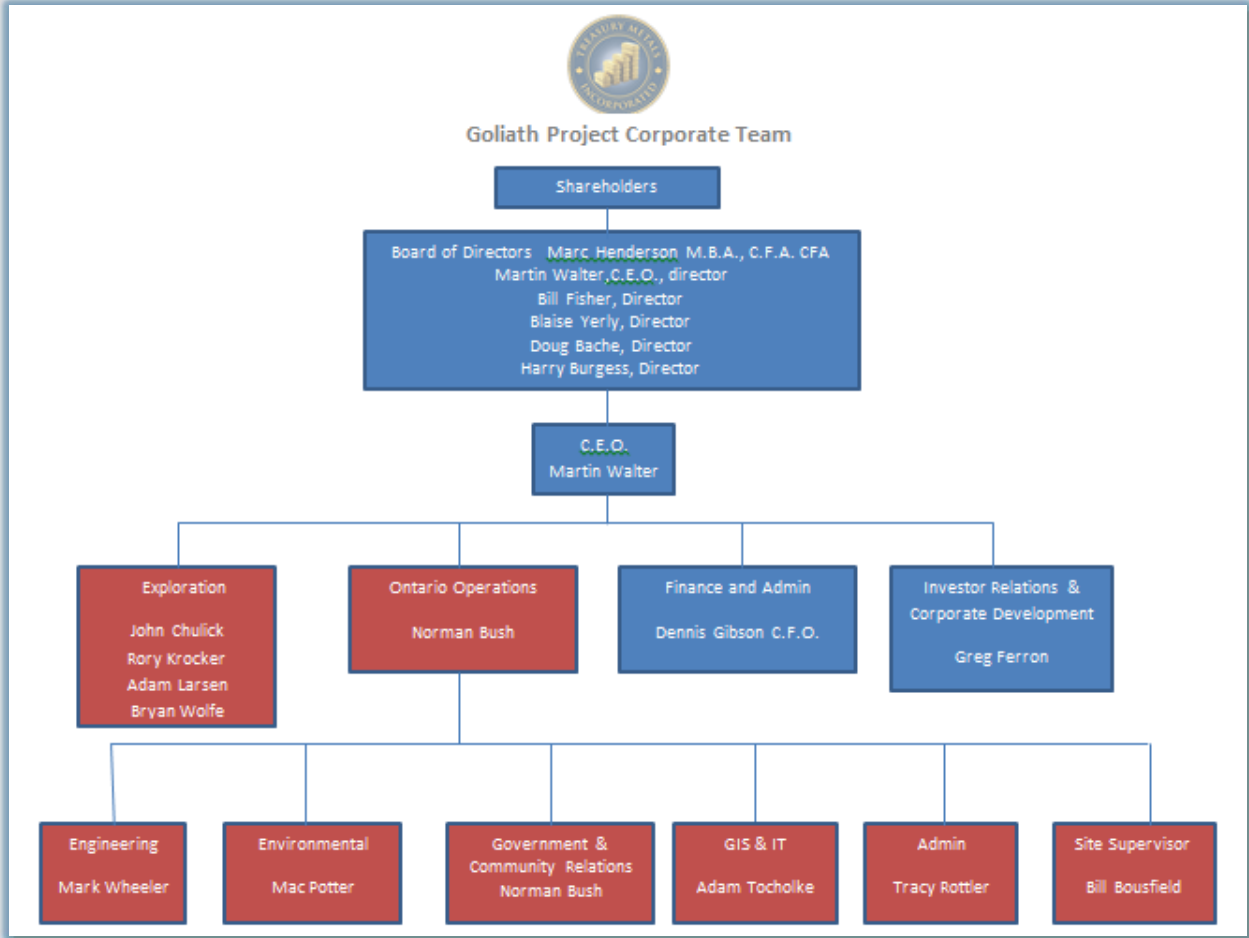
TREASURY METALS INCORPORATED

Goliath Project Corporate Team

Shareholders

Board of Directors Marc Henderson M.B.A., C.F.A. CFA
Martin Walter,C.E.O., director
Bill Fisher, Director
Blaise Yerly, Director
Doug Bache, Director
Harry Burgess, Director

C.E.O.
Martin Walter

Exploration

John Chulick
Rory Krocker
Adam Larsen
Bryan Wolfe

Ontario Operations

Norman Bush

Finance and Admin

Dennis Gibson C.F.O.

Investor Relations & Corporate Development

Greg Ferron

Engineering

Mark Wheeler

Environmental

Mac Potter

Government & Community Relations
Norman Bush

GIS & IT

Adam Tocholke

Admin

Tracy Rottler

Site Supervisor

Bill Bousfield